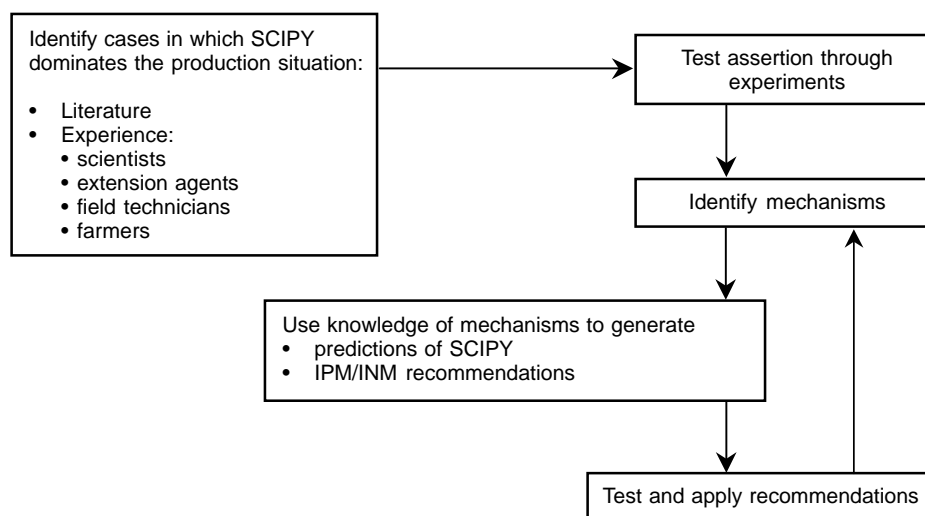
Identify cases in which SCIPY dominates the production situation:

- Literature
- Experience:
  - scientists
  - extension agents
  - field technicians
  - farmers

Test assertion through experiments

Identify mechanisms

Use knowledge of mechanisms to generate
- predictions of SCIPY
- IPM/INM recommendations

Test and apply recommendations